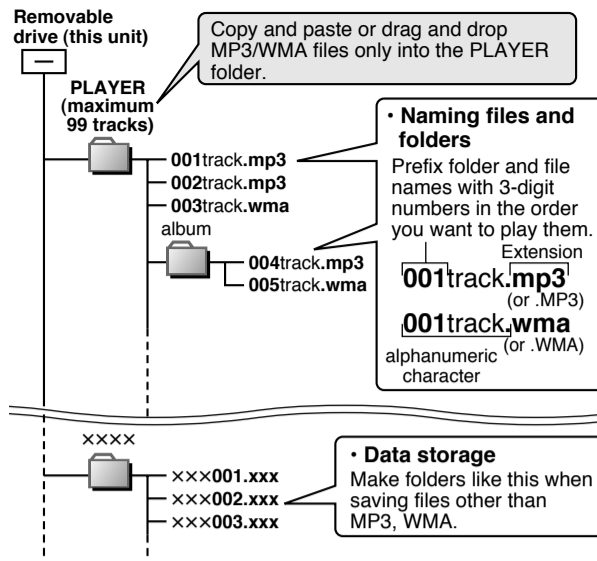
Removable drive (this unit)

Copy and paste or drag and drop MP3/WMA files only into the PLAYER folder.

PLAYER (maximum 99 tracks)

001track.mp3
002track.mp3
003track.wma
album
004track.mp3
005track.wma

• Naming files and folders
Prefix folder and file names with 3-digit numbers in the order you want to play them.
Extension
001track.mp3
(or .MP3)
001track.wma
(or .WMA)
alphanumeric character

××××
×××001.xxx
×××002.xxx
×××003.xxx

• Data storage
Make folders like this when saving files other than MP3, WMA.